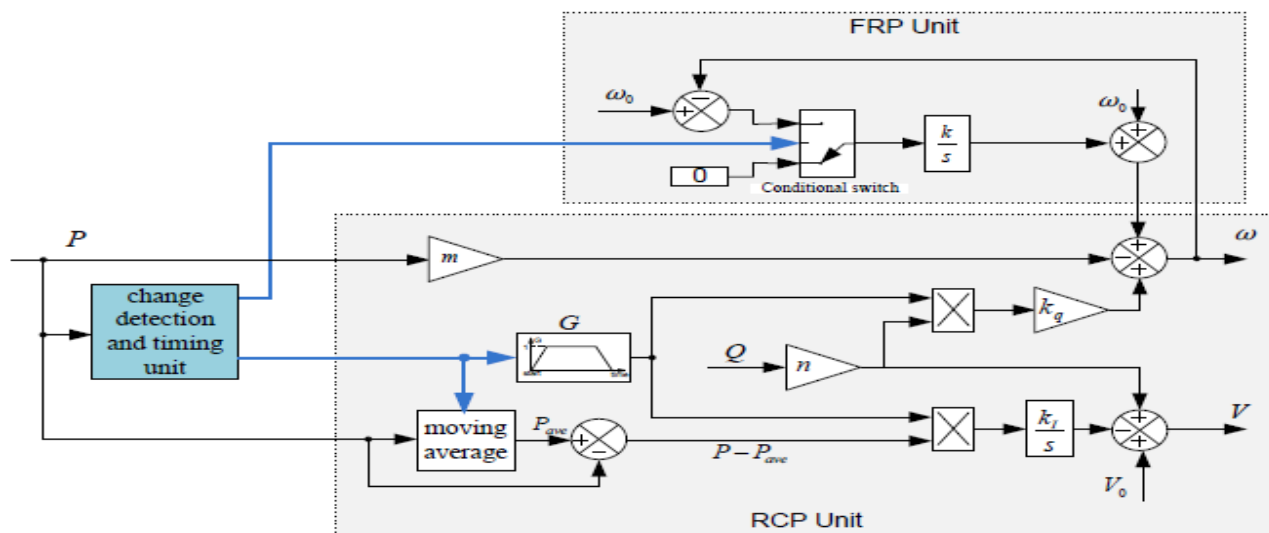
FRP Unit

$\omega_0$

$+$ $-$

$\frac{k}{s}$

$\omega_0$

$+$ $+$

0

Conditional switch

$P$

$m$

$+$ $-$ $+$

$\omega$

change detection and timing unit

$G$

$k_q$

$Q$

$n$

moving average

$P_{ave}$

$+$ $-$

$P-P_{ave}$

$\frac{k_I}{s}$

$+$ $-$ $+$

$V$

$V_0$

RCP Unit